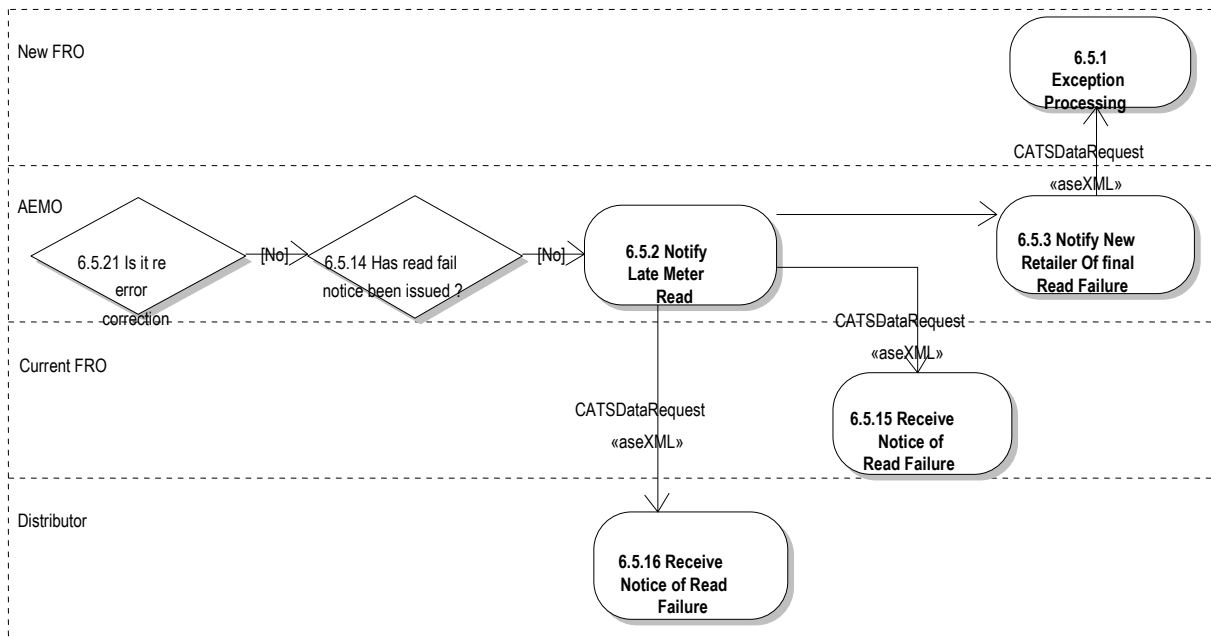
New FRO

6.5.1 Exception Processing

CATSDataRequest

«aseXML»

AEMO

6.5.21 Is it re error correction

[No]

6.5.14 Has read fail notice been issued ?

[No]

6.5.2 Notify Late Meter Read

6.5.3 Notify New Retailer Of final Read Failure

CATSDataRequest

«aseXML»

Current FRO

CATSDataRequest

«aseXML»

6.5.15 Receive Notice of Read Failure

Distributor

6.5.16 Receive Notice of Read Failure